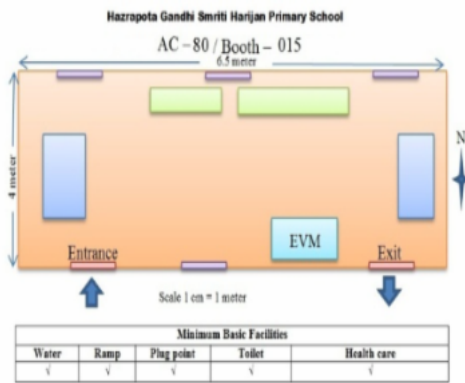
Hazrapota Gandhi Smriti Harijan Primary School

AC – 80 / Booth – 015

6.5 meter

4 meter

N

EVM

Entrance

Exit

Scale 1 cm = 1 meter

| Minimum Basic Facilities | | | | |
|---|---|---|---|---|
| Water | Ramp | Plug point | Toilet | Health care |
| √ | √ | √ | √ | √ |